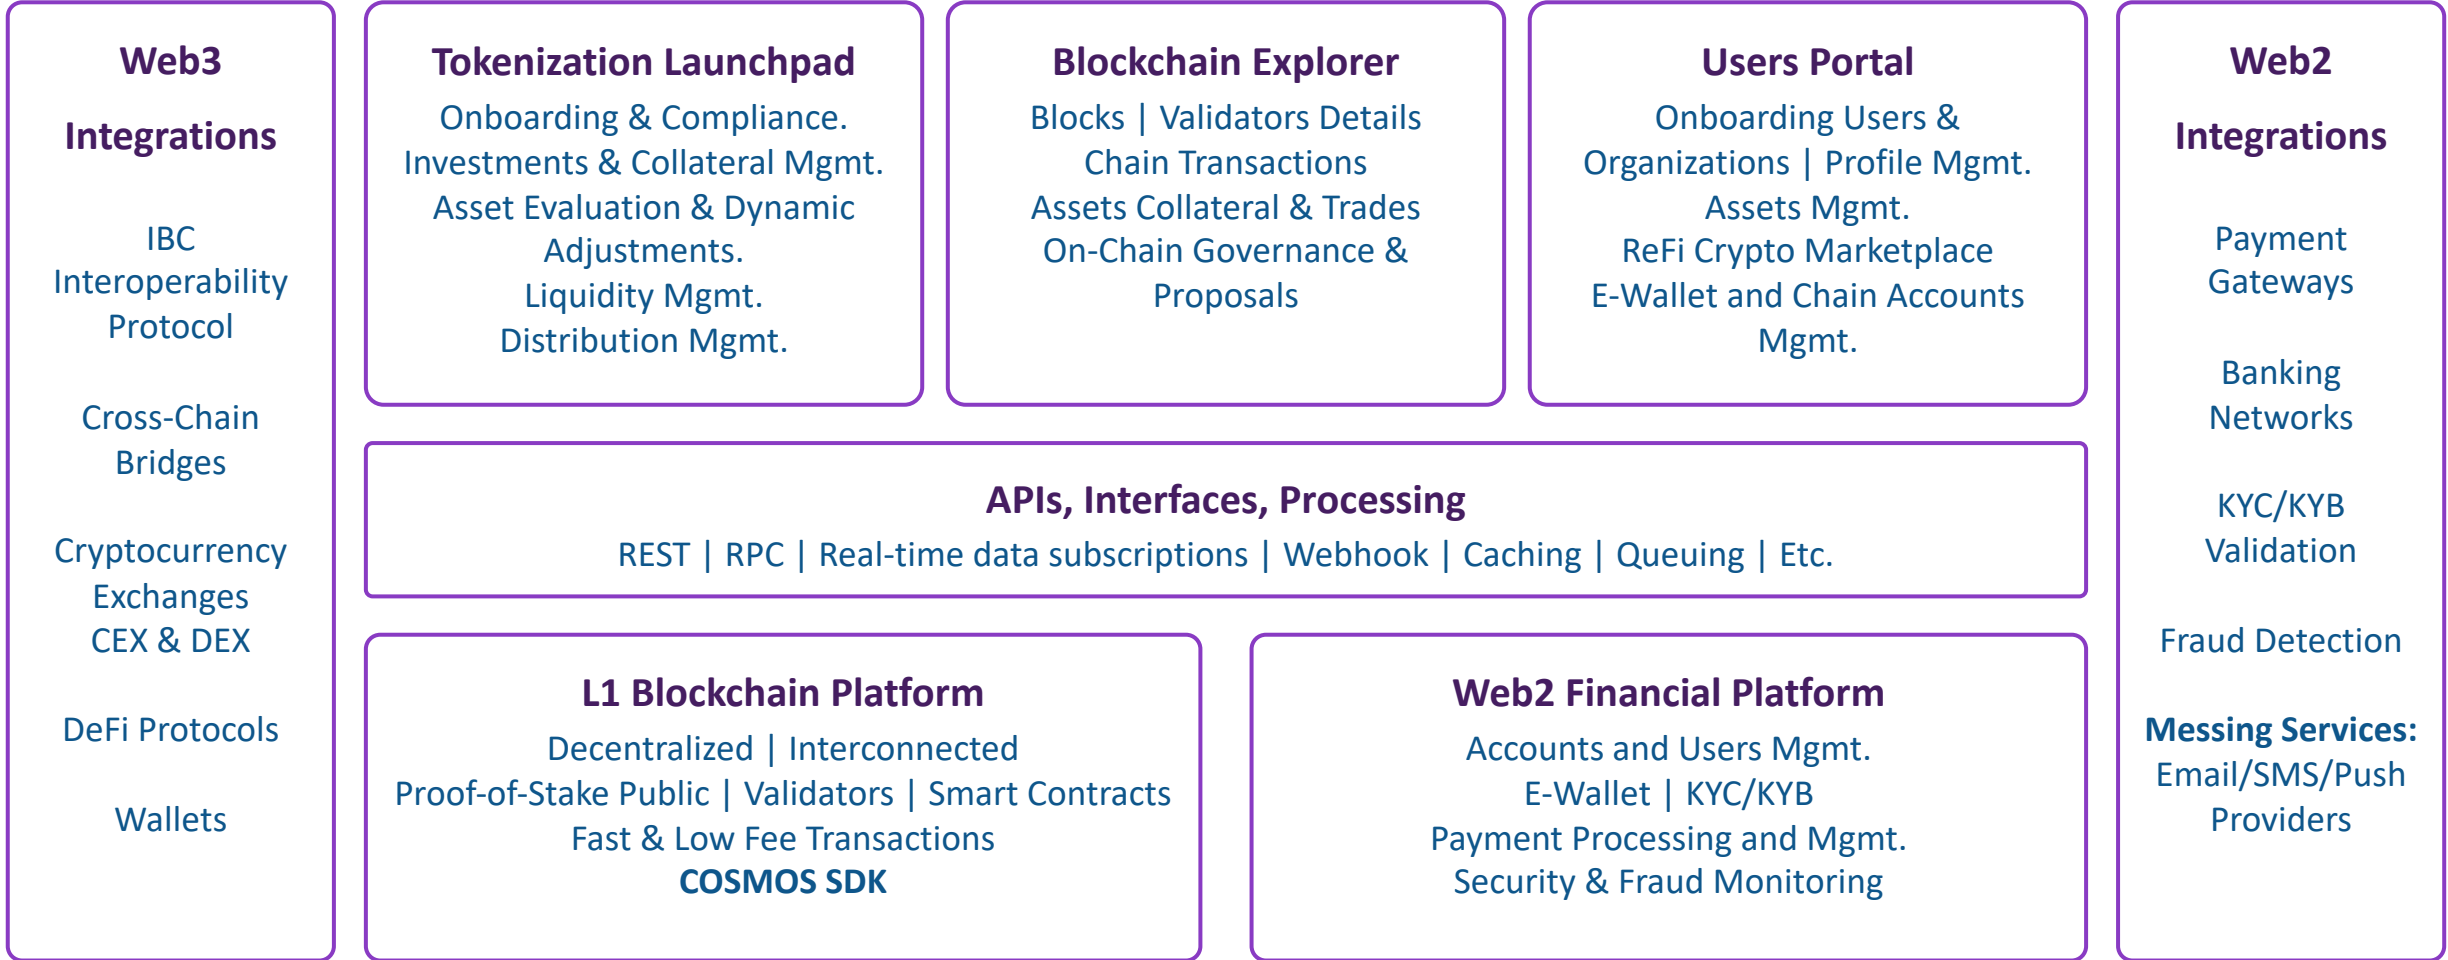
Web3

Integrations

IBC Interoperability Protocol

Cross-Chain Bridges

Cryptocurrency Exchanges CEX & DEX

DeFi Protocols

Wallets

Tokenization Launchpad

Onboarding & Compliance.
Investments & Collateral Mgmt.
Asset Evaluation & Dynamic Adjustments.
Liquidity Mgmt.
Distribution Mgmt.

Blockchain Explorer

Blocks | Validators Details
Chain Transactions
Assets Collateral & Trades
On-Chain Governance & Proposals

Users Portal

Onboarding Users & Organizations | Profile Mgmt.
Assets Mgmt.
ReFi Crypto Marketplace
E-Wallet and Chain Accounts Mgmt.

APIs, Interfaces, Processing

REST | RPC | Real-time data subscriptions | Webhook | Caching | Queuing | Etc.

L1 Blockchain Platform

Decentralized | Interconnected
Proof-of-Stake Public | Validators | Smart Contracts
Fast & Low Fee Transactions
COSMOS SDK

Web2 Financial Platform

Accounts and Users Mgmt.
E-Wallet | KYC/KYB
Payment Processing and Mgmt.
Security & Fraud Monitoring

Web2

Integrations

Payment Gateways

Banking Networks

KYC/KYB Validation

Fraud Detection

Messing Services:
Email/SMS/Push Providers